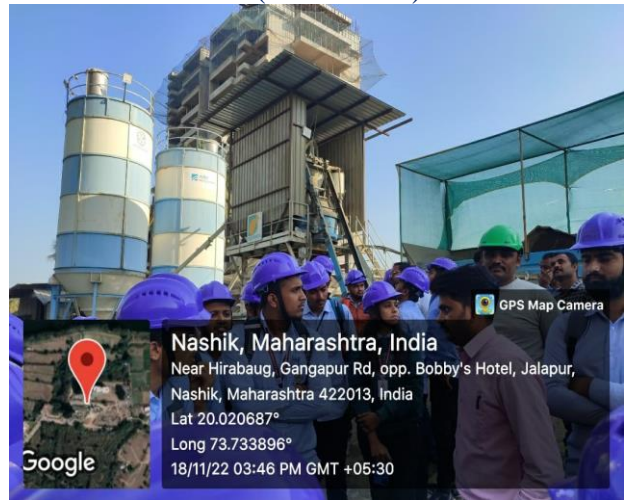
GPS Map Camera

Nashik, Maharashtra, India
Near Hirabaug, Gangapur Rd, opp. Bobby's Hotel, Jalapur, Nashik, Maharashtra 422013, India
Lat 20.020687°
Long 73.733896°
18/11/22 03:46 PM GMT +05:30

Google